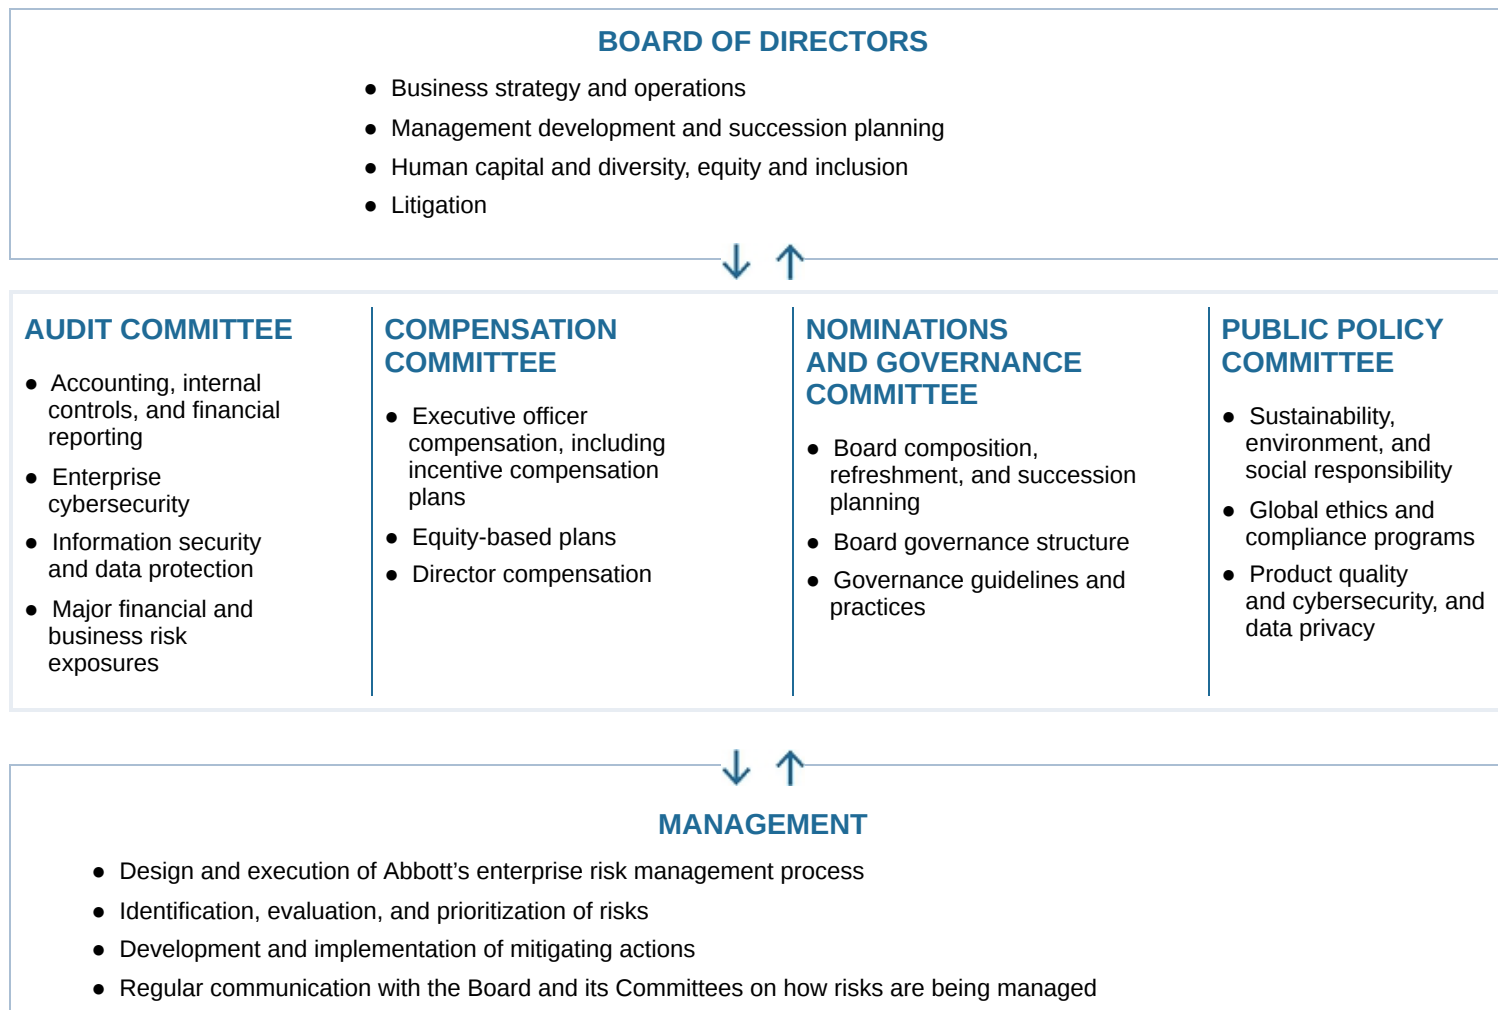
BOARD OF DIRECTORS

- Business strategy and operations
- Management development and succession planning
- Human capital and diversity, equity and inclusion
- Litigation

AUDIT COMMITTEE

- Accounting, internal controls, and financial reporting
- Enterprise cybersecurity
- Information security and data protection
- Major financial and business risk exposures

COMPENSATION COMMITTEE

- Executive officer compensation, including incentive compensation plans
- Equity-based plans
- Director compensation

NOMINATIONS AND GOVERNANCE COMMITTEE

- Board composition, refreshment, and succession planning
- Board governance structure
- Governance guidelines and practices

PUBLIC POLICY COMMITTEE

- Sustainability, environment, and social responsibility
- Global ethics and compliance programs
- Product quality and cybersecurity, and data privacy

MANAGEMENT

- Design and execution of Abbott's enterprise risk management process
- Identification, evaluation, and prioritization of risks
- Development and implementation of mitigating actions
- Regular communication with the Board and its Committees on how risks are being managed